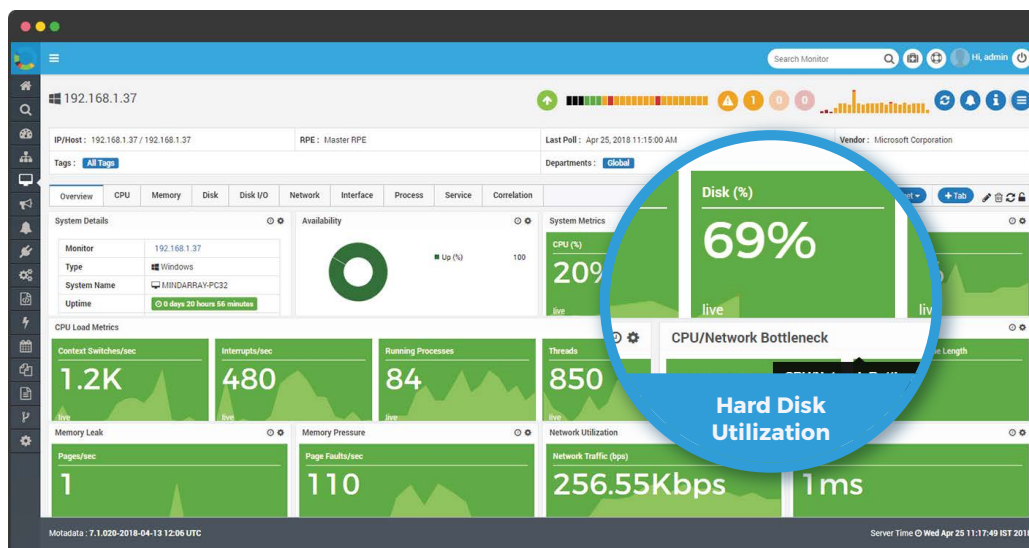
Search Monitor

Hi, admin

192.168.1.37

1 0 0

IP/Host : 192.168.1.37 / 192.168.1.37

RPE : Master RPE

Last Poll : Apr 25, 2018 11:15:00 AM

Vendor : Microsoft Corporation

Tags : All Tags

Departments : Global

Overview | CPU | Memory | Disk | Disk I/O | Network | Interface | Process | Service | Correlation

+Tab

System Details

| Monitor | 192.168.1.37 |
|---|---|
| Type | Windows |
| System Name | MINDARRAY-PC32 |
| Uptime | 0 days 20 hours 56 minutes |

Availability

Up (%) 100

System Metrics

CPU (%)

20%

live

Disk (%)

69%

live

CPU Load Metrics

Context Switches/sec

1.2K

live

Interrupts/sec

480

live

Running Processes

84

live

Threads

850

live

CPU/Network Bottleneck

Length

Hard Disk Utilization

Memory Leak

Pages/sec

1

Memory Pressure

Page Faults/sec

110

Network Utilization

Network Traffic (bps)

256.55Kbps

1ms

Motadata : 7.1.020-2018-04-13 12:06 UTC

Server Time Wed Apr 25 11:17:49 IST 2018